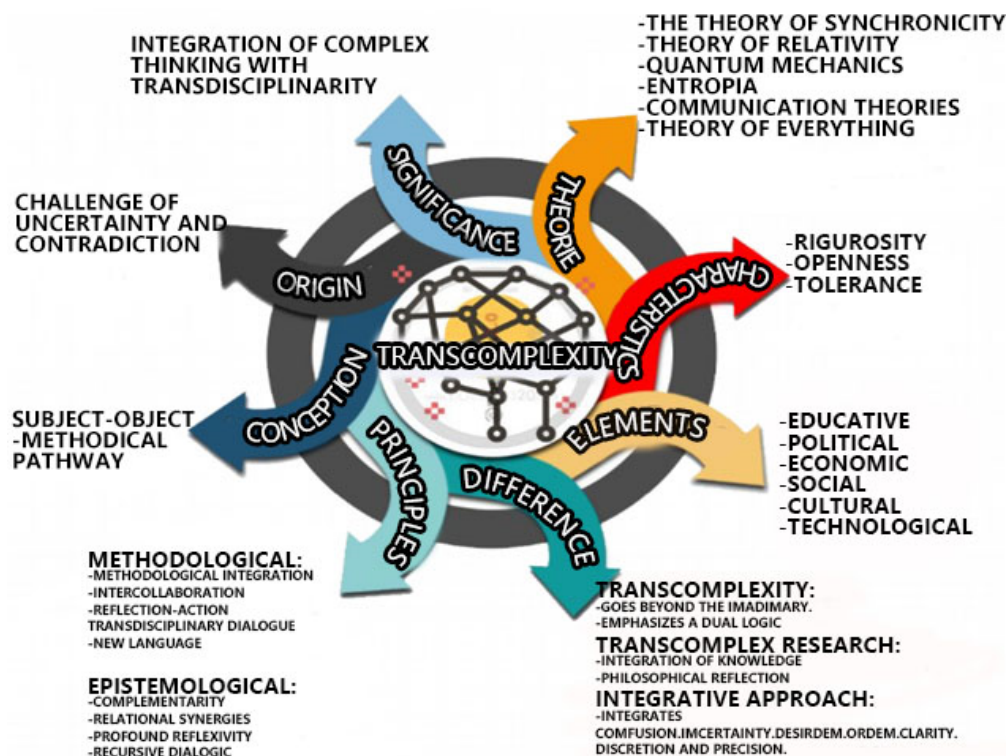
INTEGRATION OF COMPLEX THINKING WITH TRANSDISCIPLINARITY

-THE THEORY OF SYNCHRONICITY
-THEORY OF RELATIVITY
-QUANTUM MECHANICS
-ENTROPIA
-COMMUNICATION THEORIES
-THEORY OF EVERYTHING

SIGNIFICANCE

THEORIE

CHALLENGE OF UNCERTAINTY AND CONTRADICTION

ORIGIN

CHARACTERISTICS

-RIGUROSITY
-OPENNESS
-TOLERANCE

TRANSCOMPLEXITY

CONCEPTION

SUBJECT-OBJECT
-METHODICAL PATHWAY

PRINCIPLES

ELEMENTS

-EDUCATIVE
-POLITICAL
-ECONOMIC
-SOCIAL
-CULTURAL
-TECHNOLOGICAL

DIFFERENCE

METHODOLOGICAL:
-METHODOLOGICAL INTEGRATION
-INTERCOLLABORATION
-REFLECTION-ACTION
TRANSDISCIPLINARY DIALOGUE
-NEW LANGUAGE

EPISTEMOLOGICAL:
-COMPLEMENTARITY
-RELATIONAL SYNERGIES
-PROFOUND REFLEXIVITY
-RECURSIVE DIALOGIC

TRANSCOMPLEXITY:
-GOES BEYOND THE IMADIMARY.
-EMPHASIZES A DUAL LOGIC

TRANSCOMPLEX RESEARCH:
-INTEGRATION OF KNOWLEDGE
-PHILOSOPHICAL REFLECTION

INTEGRATIVE APPROACH:
-INTEGRATES
COMFUSION.IMCERTAINTY.DESIRDEM.ORDEM.CLARITY.
DISCRETION AND PRECISION.